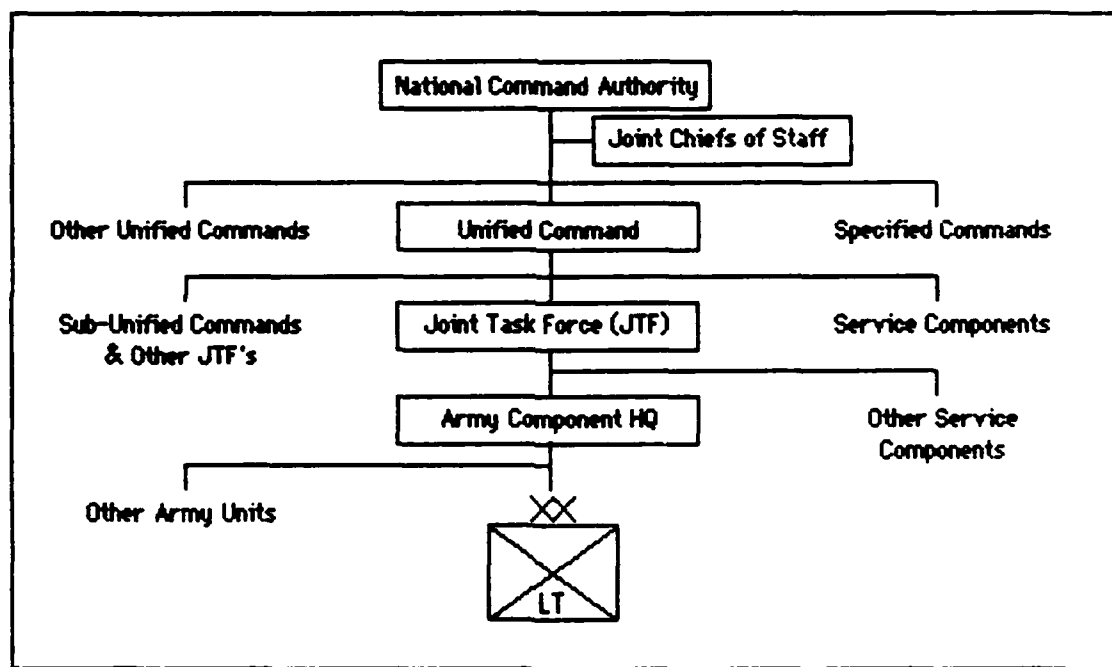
National Command Authority

Joint Chiefs of Staff

Other Unified Commands

Unified Command

Specified Commands

Sub-Unified Commands & Other JTF's

Joint Task Force (JTF)

Service Components

Army Component HQ

Other Service Components

Other Army Units

LT